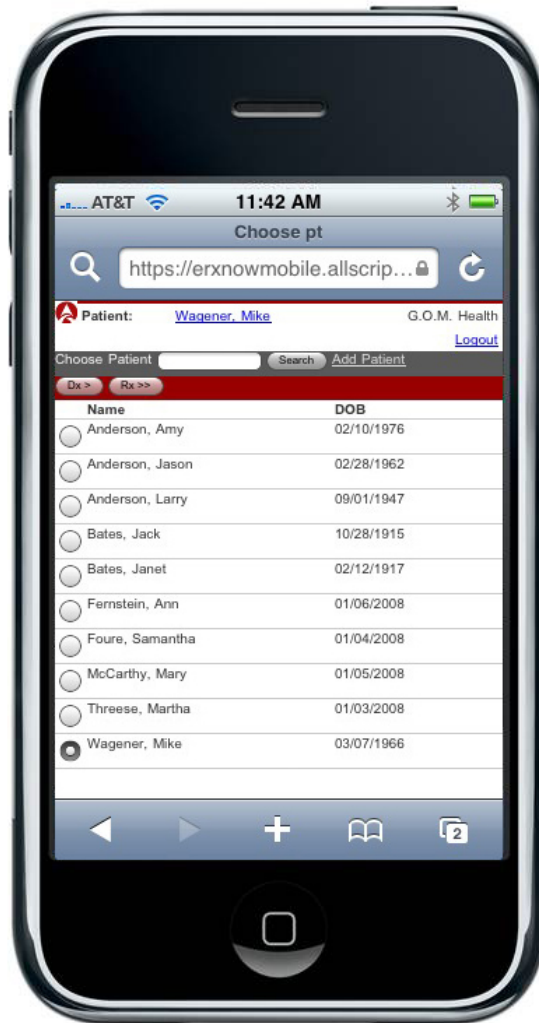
AT&T 11:42 AM

Choose pt

https://erxnowmobile.allscrip...

Patient: Wagener, Mike G.O.M. Health

Logout

Choose Patient Search Add Patient

Dx > Rx >>

| Name | DOB |
|---|---|
| Anderson, Amy | 02/10/1976 |
| Anderson, Jason | 02/28/1962 |
| Anderson, Larry | 09/01/1947 |
| Bates, Jack | 10/28/1915 |
| Bates, Janet | 02/12/1917 |
| Fernstein, Ann | 01/06/2008 |
| Foure, Samantha | 01/04/2008 |
| McCarthy, Mary | 01/05/2008 |
| Threese, Martha | 01/03/2008 |
| Wagener, Mike | 03/07/1966 |

2